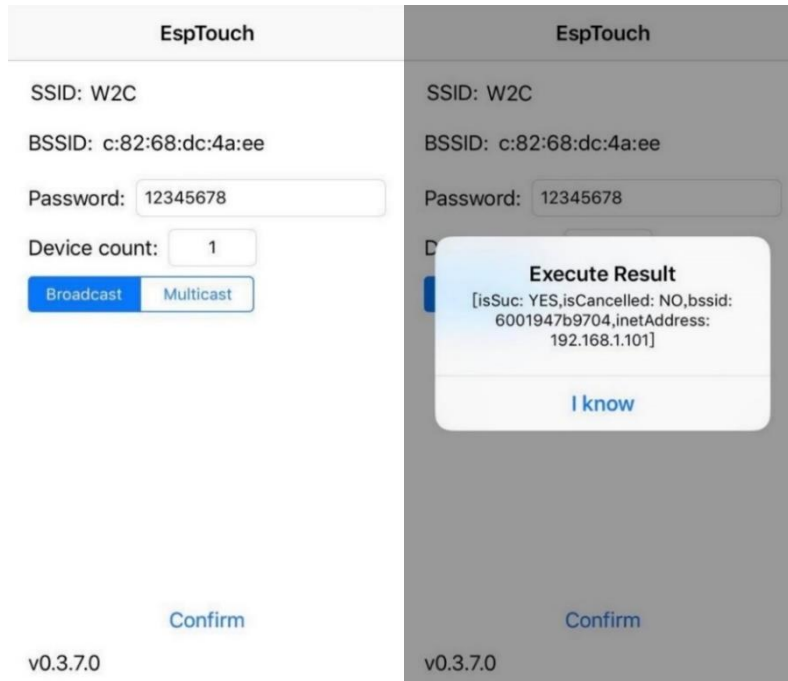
EspTouch

SSID: W2C

BSSID: c:82:68:dc:4a:ee

Password: 12345678

Device count: 1

Broadcast Multicast

Confirm

v0.3.7.0

EspTouch

SSID: W2C

BSSID: c:82:68:dc:4a:ee

Password: 12345678

D

Execute Result

[isSuc: YES,isCancelled: NO,bssid: 6001947b9704,inetAddress: 192.168.1.101]

I know

Confirm

v0.3.7.0